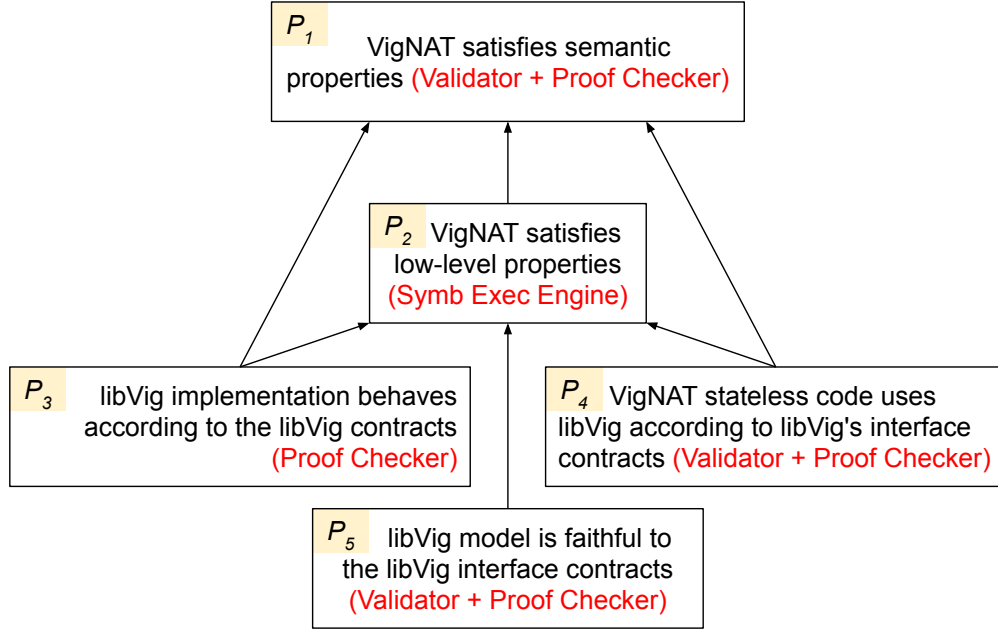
$P_1$ VigNAT satisfies semantic properties (Validator + Proof Checker)

$P_2$ VigNAT satisfies low-level properties (Symb Exec Engine)

$P_3$ libVig implementation behaves according to the libVig contracts (Proof Checker)

$P_4$ VigNAT stateless code uses libVig according to libVig's interface contracts (Validator + Proof Checker)

$P_5$ libVig model is faithful to the libVig interface contracts (Validator + Proof Checker)